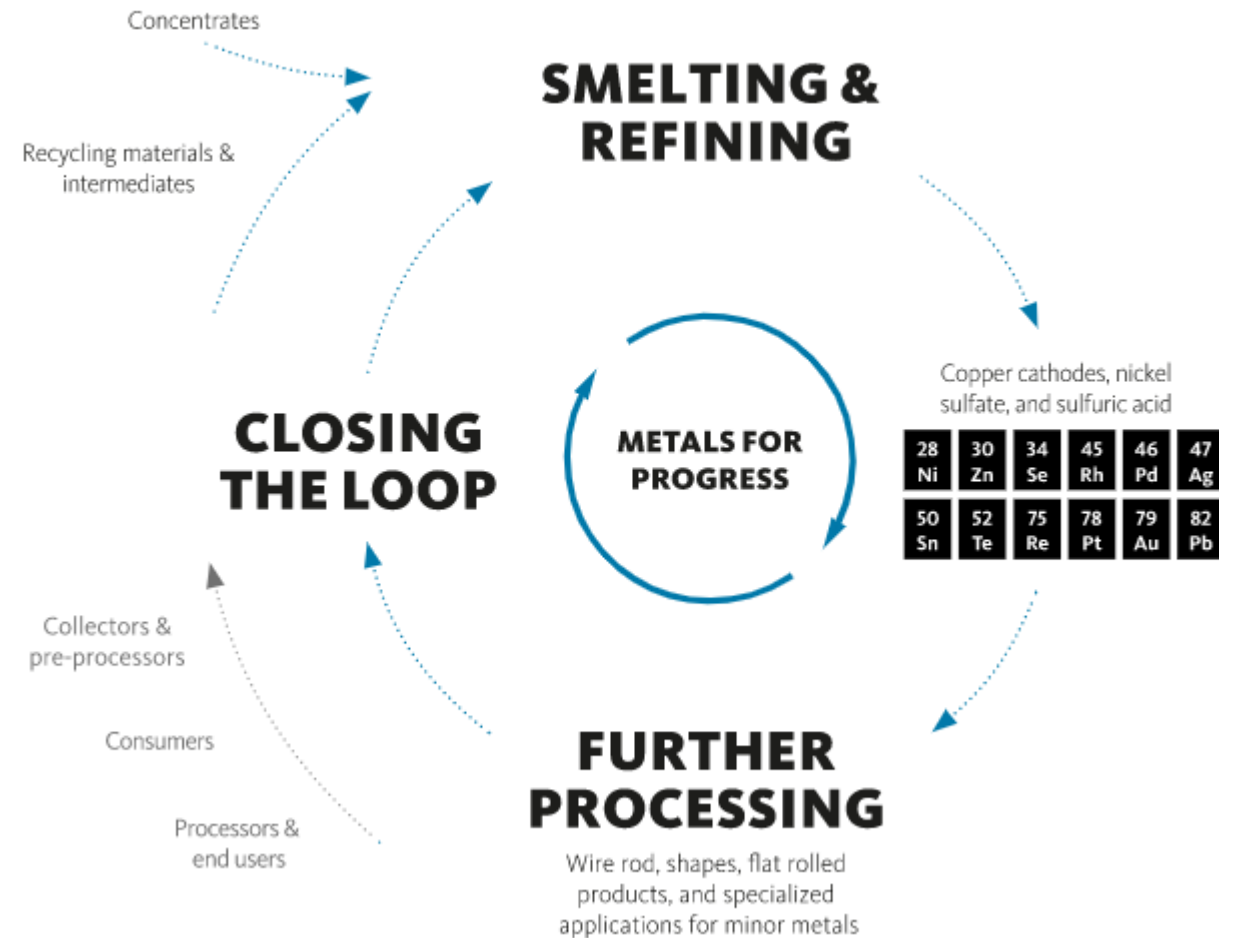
Concentrates

Recycling materials & intermediates

SMELTING & REFINING

Copper cathodes, nickel sulfate, and sulfuric acid

| 28 Ni | 30 Zn | 34 Se | 45 Rh | 46 Pd | 47 Ag |
|---|---|---|---|---|---|
| 50 Sn | 52 Te | 75 Re | 78 Pt | 79 Au | 82 Pb |

METALS FOR PROGRESS

CLOSING THE LOOP

Collectors & pre-processors

Consumers

Processors & end users

FURTHER PROCESSING

Wire rod, shapes, flat rolled products, and specialized applications for minor metals